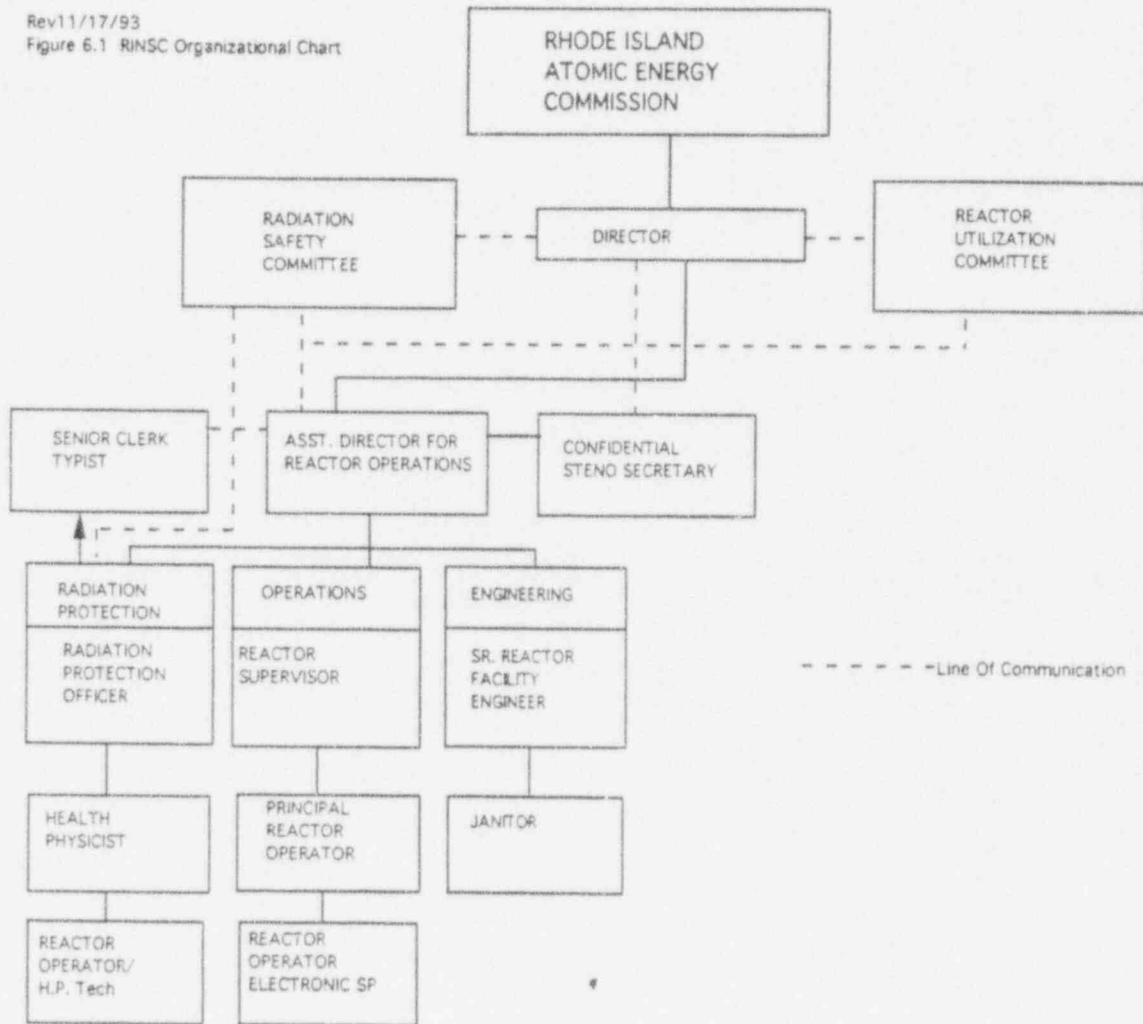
Rev11/17/93
Figure 6.1 RINSC Organizational Chart

RHODE ISLAND ATOMIC ENERGY COMMISSION

RADIATION SAFETY COMMITTEE

DIRECTOR

REACTOR UTILIZATION COMMITTEE

SENIOR CLERK TYPIST

ASST. DIRECTOR FOR REACTOR OPERATIONS

CONFIDENTIAL STENO SECRETARY

RADIATION PROTECTION

RADIATION PROTECTION OFFICER

OPERATIONS

REACTOR SUPERVISOR

ENGINEERING

SR. REACTOR FACILITY ENGINEER

Line Of Communication

HEALTH PHYSICIST

PRINCIPAL REACTOR OPERATOR

JANITOR

REACTOR OPERATOR/ H.P. Tech

REACTOR OPERATOR ELECTRONIC SP